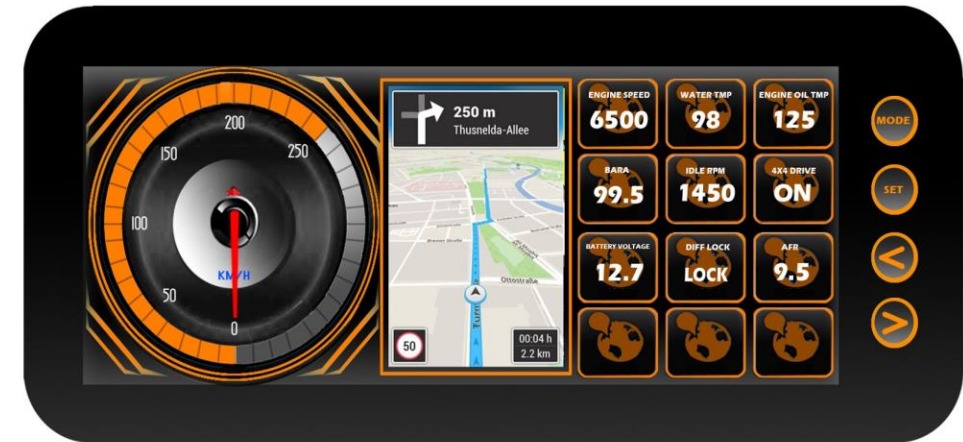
200
150
250
100
50
0
KM/H

250 m
Thusnelda-Allee

Ottostraße
50
00:04 h
2.2 km

ENGINE SPEED
6500

WATER TMP
98

ENGINE OIL TMP
125

BARA
99.5

IDLE RPM
1450

4X4 DRIVE
ON

BATTERY VOLTAGE
12.7

DIFF LOCK
LOCK

AFR
9.5

MODE
SET
<
>